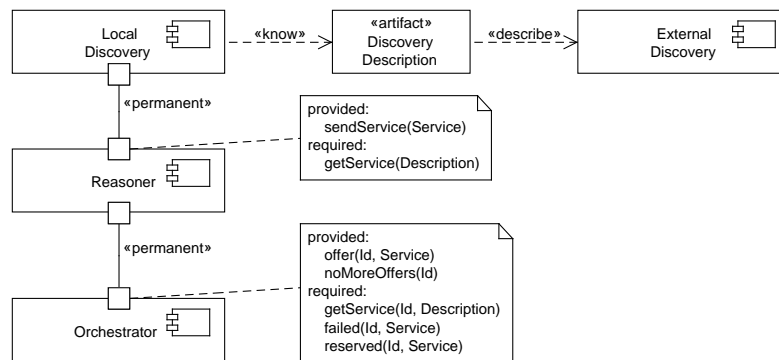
Local Discovery

«know»

«artifact»
Discovery Description

«describe»

External Discovery

«permanent»

provided:
sendService(Service)
required:
getService(Description)

Reasoner

«permanent»

provided:
offer(Id, Service)
noMoreOffers(Id)
required:
getService(Id, Description)
failed(Id, Service)
reserved(Id, Service)

Orchestrator